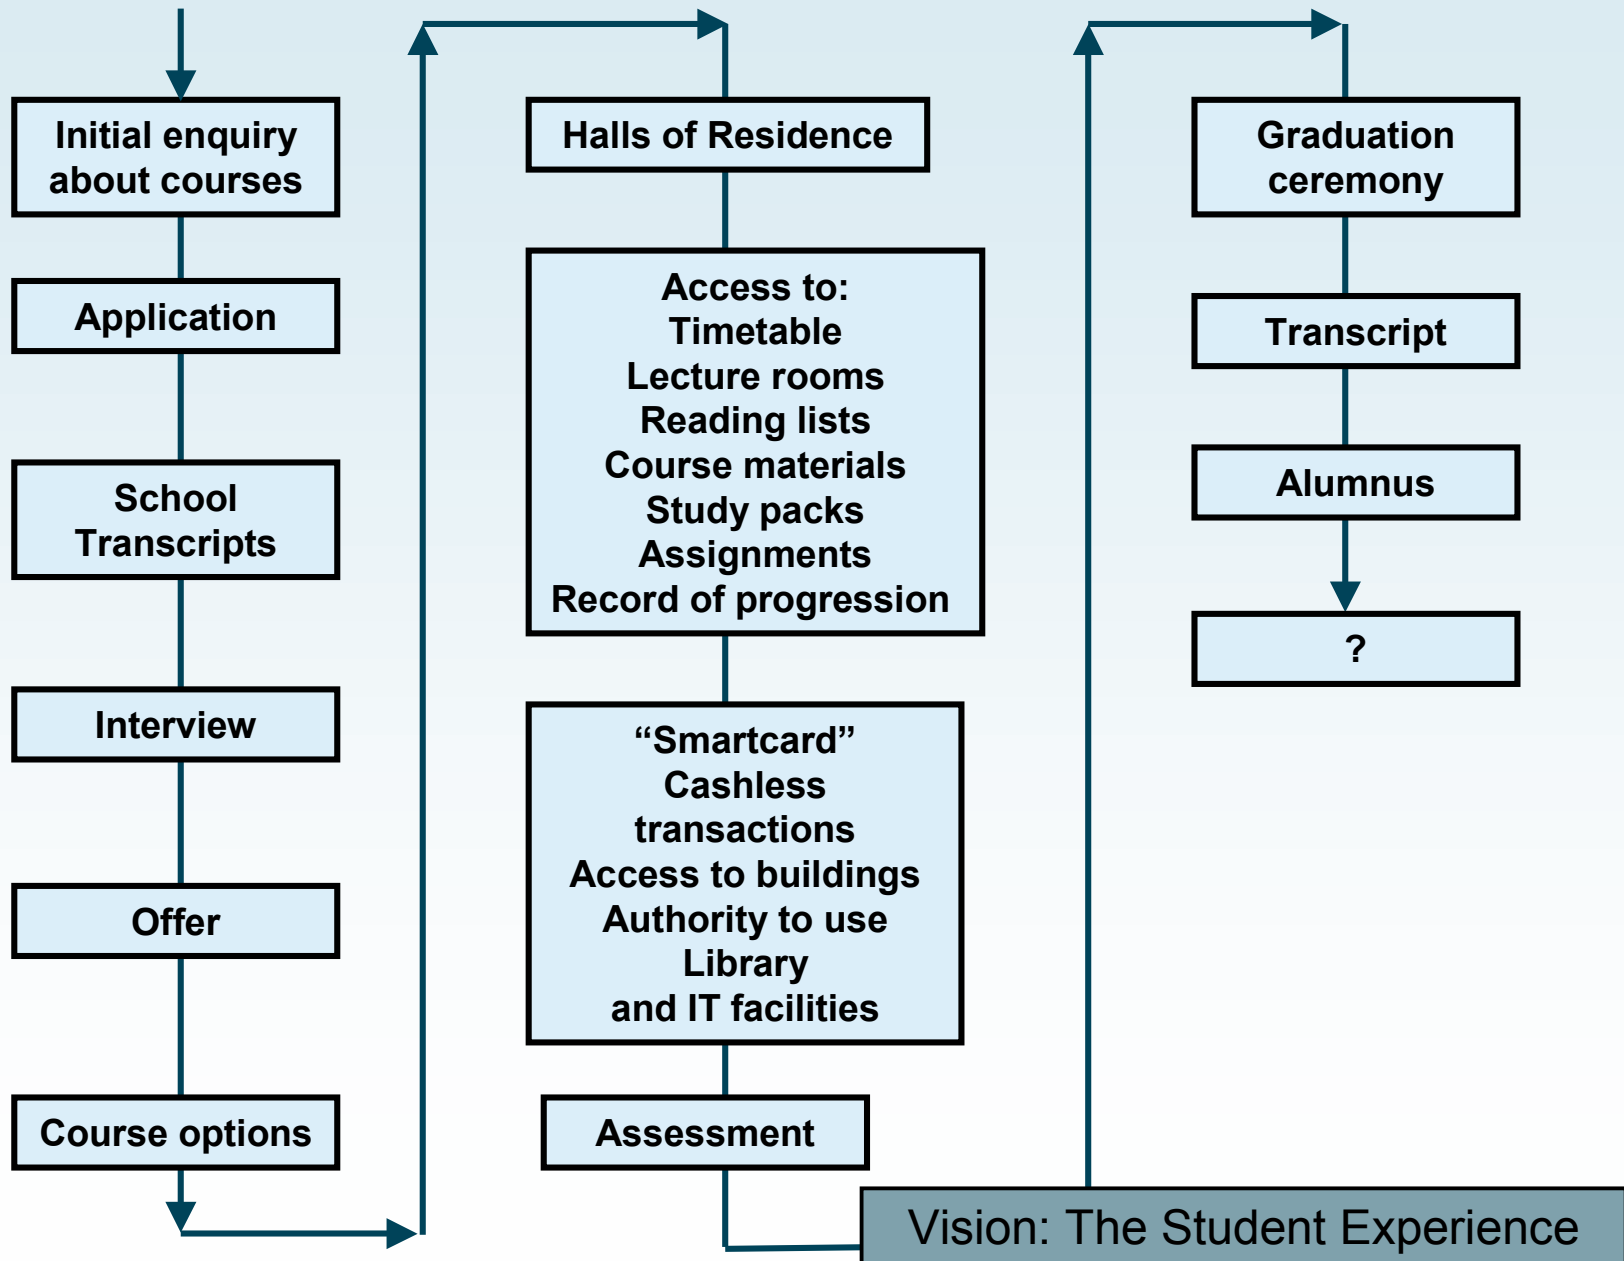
Initial enquiry about courses

Application

School Transcripts

Interview

Offer

Course options

Halls of Residence

Access to:
Timetable
Lecture rooms
Reading lists
Course materials
Study packs
Assignments
Record of progression

“Smartcard”
Cashless transactions
Access to buildings
Authority to use Library and IT facilities

Assessment

Graduation ceremony

Transcript

Alumnus

?

Vision: The Student Experience